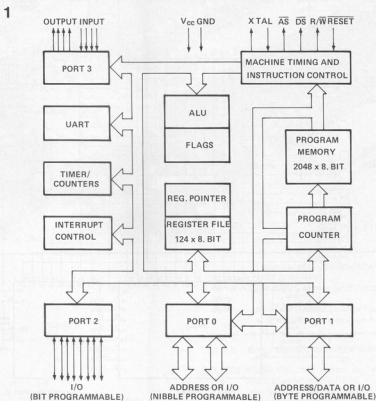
1

OUTPUT INPUT

$V_{cc}$ GND

XTAL $\overline{AS}$ $\overline{DS}$ R/$\overline{W}$ $\overline{RESET}$

PORT 3

MACHINE TIMING AND INSTRUCTION CONTROL

UART

ALU

FLAGS

PROGRAM MEMORY 2048 x 8. BIT

TIMER/ COUNTERS

REG. POINTER

REGISTER FILE 124 x 8. BIT

INTERRUPT CONTROL

PROGRAM COUNTER

PORT 2

PORT 0

PORT 1

I/O (BIT PROGRAMMABLE)

ADDRESS OR I/O (NIBBLE PROGRAMMABLE)

ADDRESS/DATA OR I/O (BYTE PROGRAMMABLE)